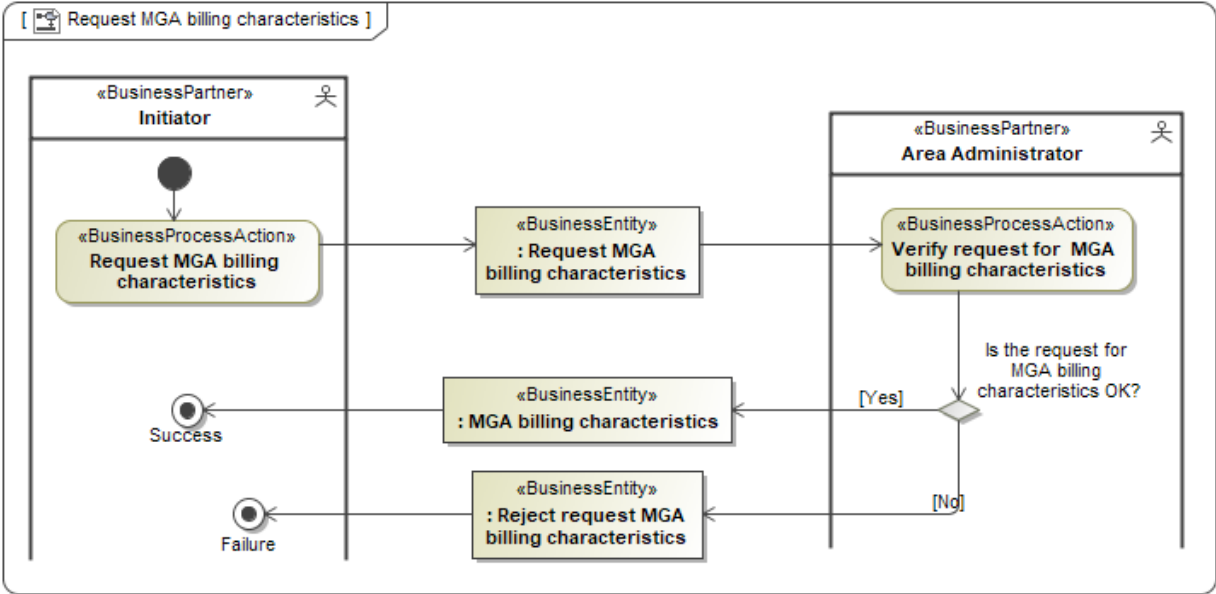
[ Request MGA billing characteristics ]

«BusinessPartner»
Initiator

«BusinessPartner»
Area Administrator

«BusinessProcessAction»
Request MGA billing characteristics

«BusinessEntity»
: Request MGA billing characteristics

«BusinessProcessAction»
Verify request for MGA billing characteristics

Is the request for MGA billing characteristics OK?

[Yes]

«BusinessEntity»
: MGA billing characteristics

Success

[No]

«BusinessEntity»
: Reject request MGA billing characteristics

Failure